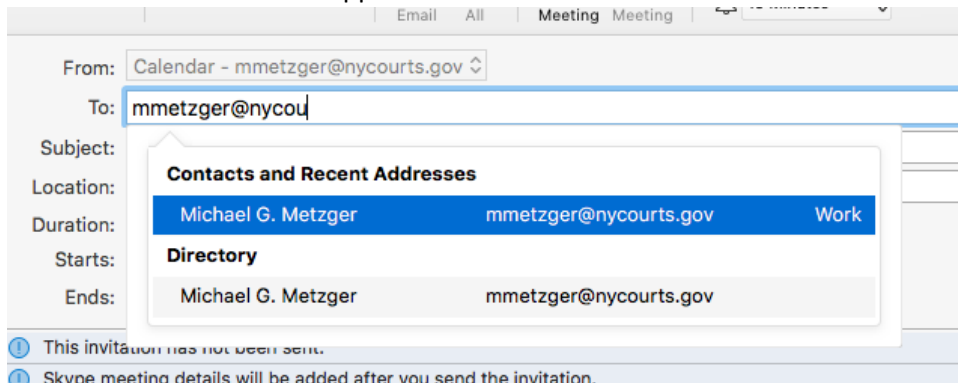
Email All Meeting Meeting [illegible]

From: Calendar - mmetzger@nycourts.gov

To: mmetzger@nycou

Subject:

Location:

Duration:

Starts:

Ends:

Contacts and Recent Addresses

Michael G. Metzger mmetzger@nycourts.gov Work

Directory

Michael G. Metzger mmetzger@nycourts.gov

This invitation has not been sent.

Skype meeting details will be added after you send the invitation.